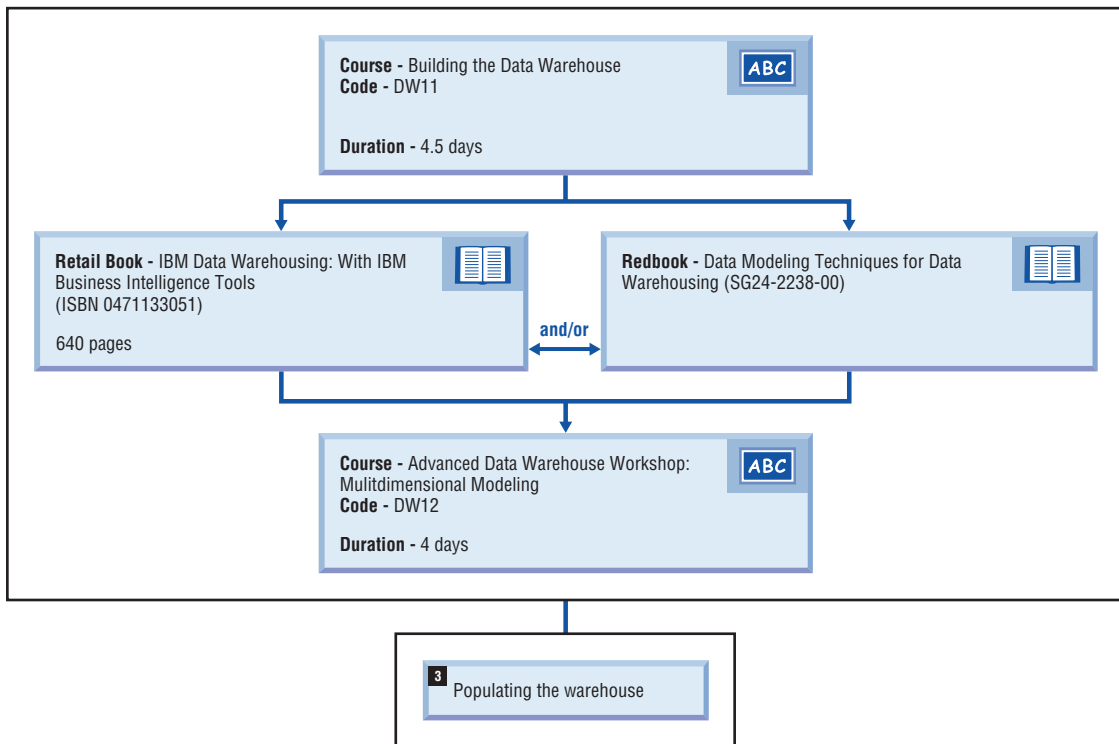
**Course -** Building the Data Warehouse
**Code -** DW11

**Duration -** 4.5 days

ABC

**Retail Book -** IBM Data Warehousing: With IBM Business Intelligence Tools (ISBN 0471133051)

640 pages

and/or

**Redbook -** Data Modeling Techniques for Data Warehousing (SG24-2238-00)

**Course -** Advanced Data Warehouse Workshop: Mulitdimensional Modeling
**Code -** DW12

**Duration -** 4 days

ABC

3 Populating the warehouse